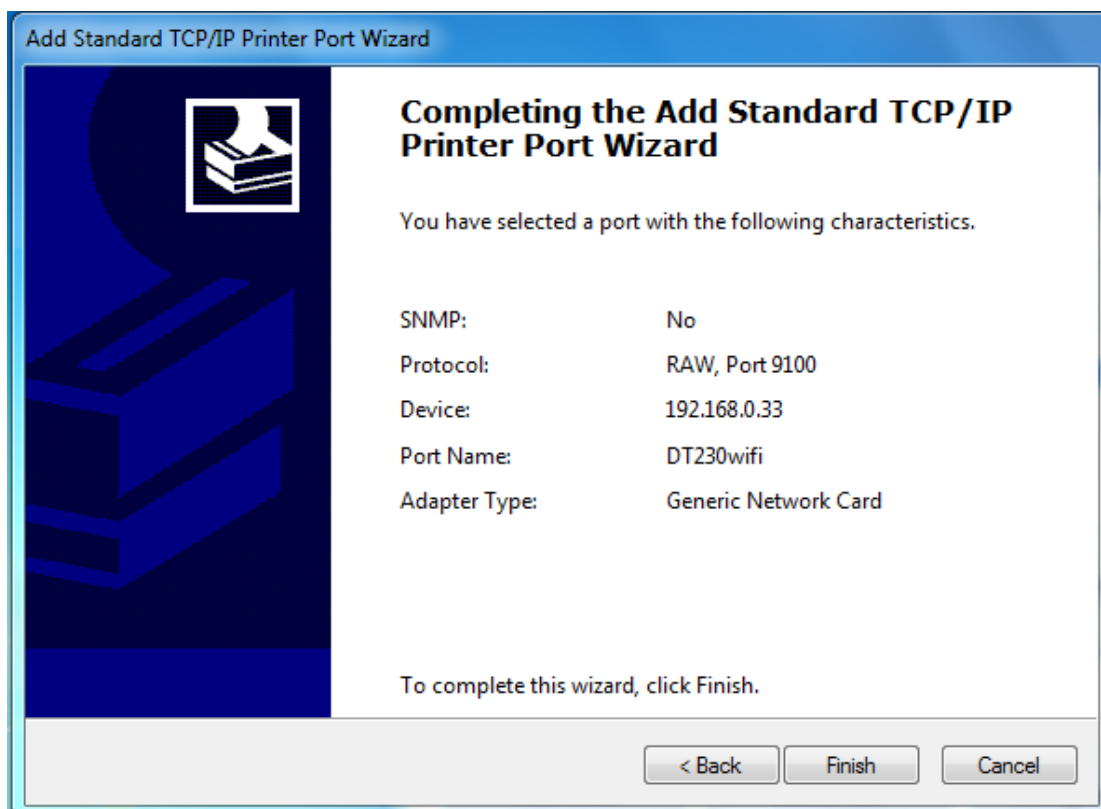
Add Standard TCP/IP Printer Port Wizard

Completing the Add Standard TCP/IP Printer Port Wizard

You have selected a port with the following characteristics.

| | |
|---|---|
| SNMP: | No |
| Protocol: | RAW, Port 9100 |
| Device: | 192.168.0.33 |
| Port Name: | DT230wifi |
| Adapter Type: | Generic Network Card |

To complete this wizard, click Finish.

< Back
Finish
Cancel